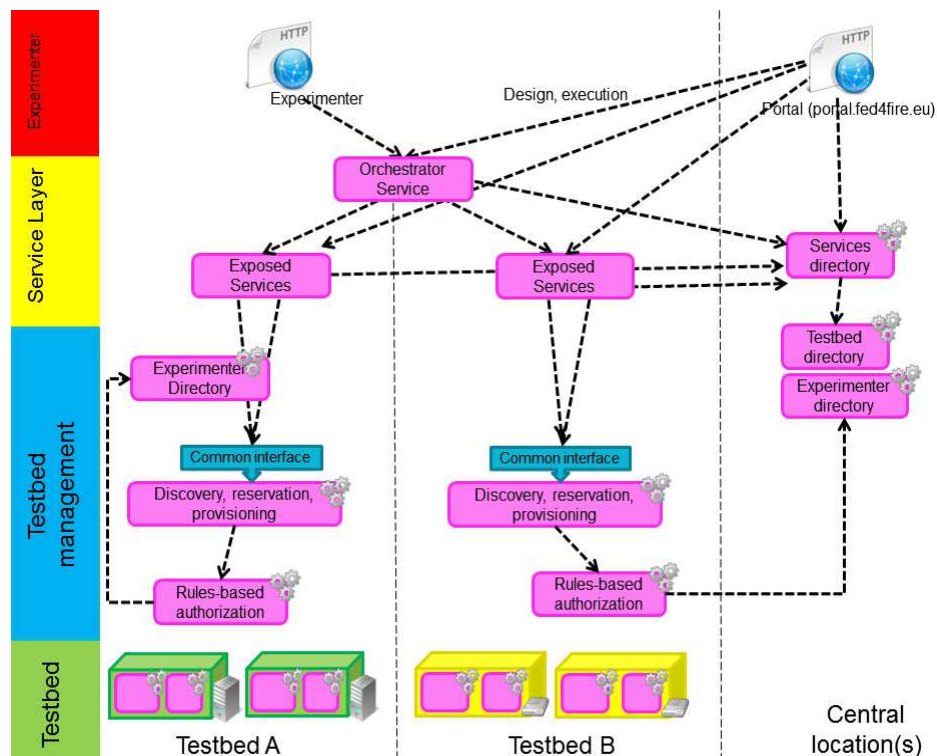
Experimenter

Service Layer

Testbed management

Testbed

HTTP

Experimenter

Design, execution

HTTP

Portal (portal.fed4fire.eu)

Orchestrator Service

Exposed Services

Exposed Services

Services directory

Testbed directory

Experimenter directory

Experimenter Directory

Common interface

Discovery, reservation, provisioning

Rules-based authorization

Common interface

Discovery, reservation, provisioning

Rules-based authorization

Testbed A

Testbed B

Central location(s)